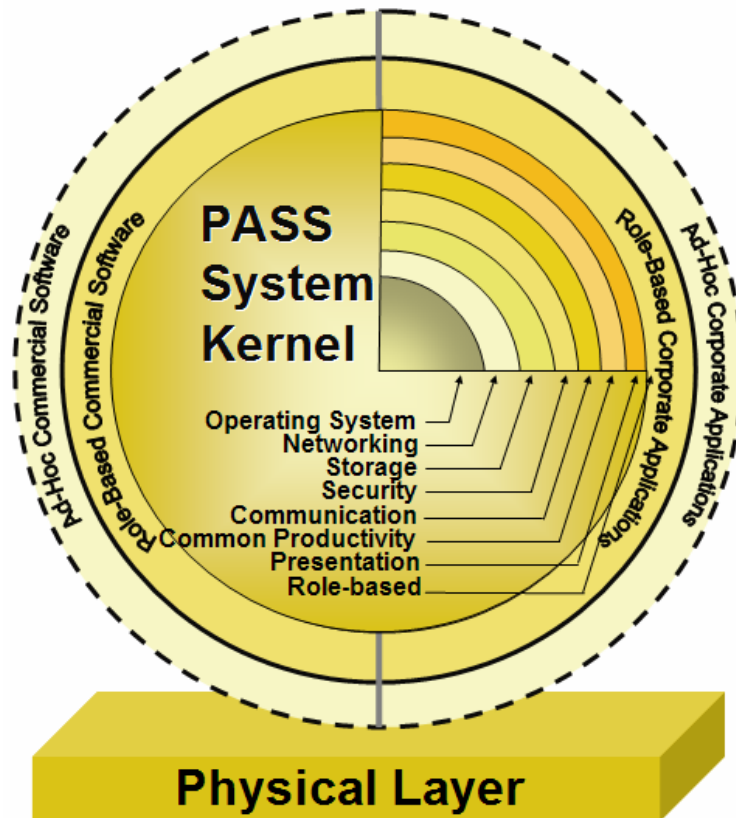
Ad-Hoc Commercial Software

Role-Based Commercial Software

PASS System Kernel

Role-Based Corporate Applications

Ad-Hoc Corporate Applications

Operating System
Networking
Storage
Security
Communication
Common Productivity
Presentation
Role-based

Physical Layer